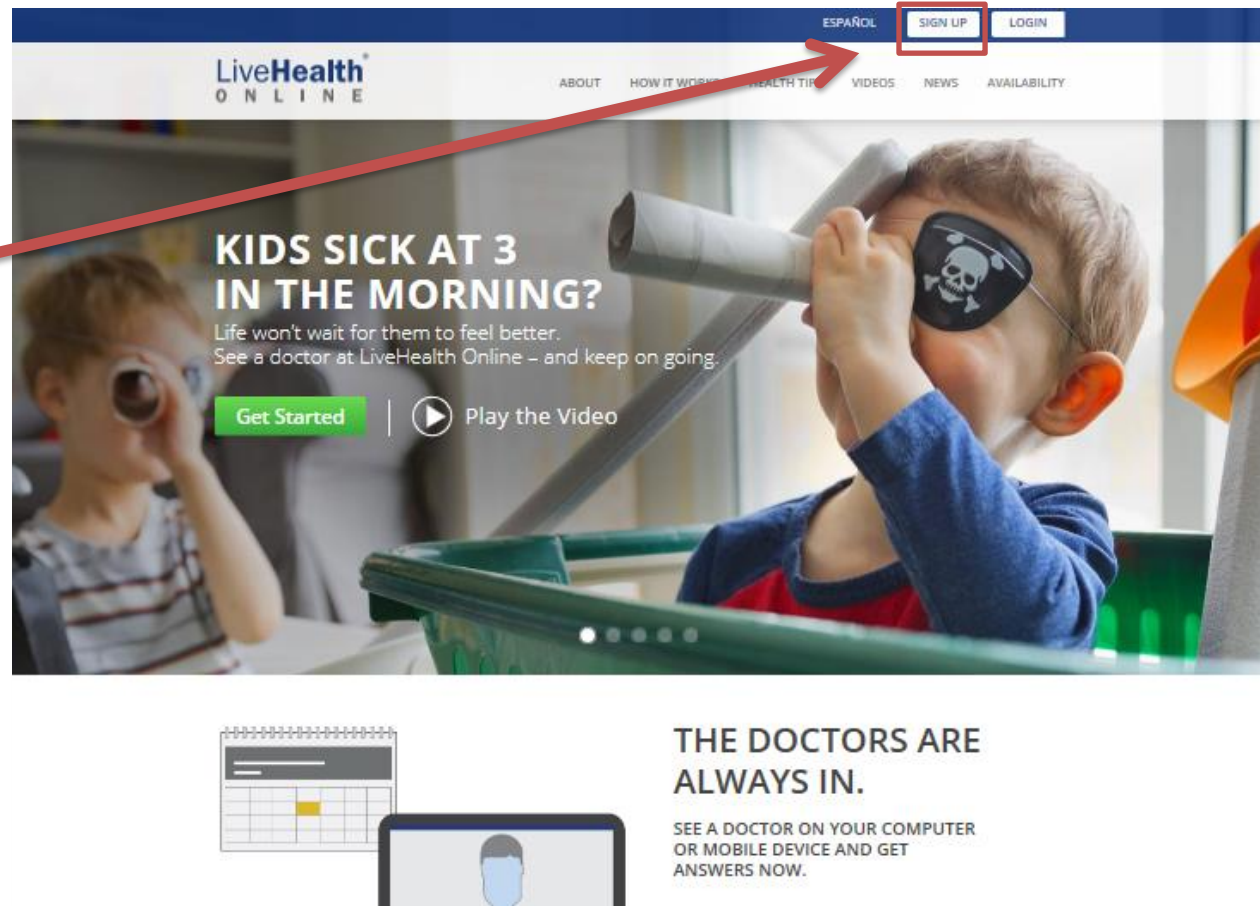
ESPAÑOL SIGN UP LOGIN

LiveHealth® ONLINE

ABOUT HOW IT WO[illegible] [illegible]EALTH TI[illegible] VIDEOS NEWS AVAILABILITY

KIDS SICK AT 3 IN THE MORNING?

Life won't wait for them to feel better. See a doctor at LiveHealth Online – and keep on going.

Get Started

Play the Video

THE DOCTORS ARE ALWAYS IN.

SEE A DOCTOR ON YOUR COMPUTER OR MOBILE DEVICE AND GET ANSWERS NOW.